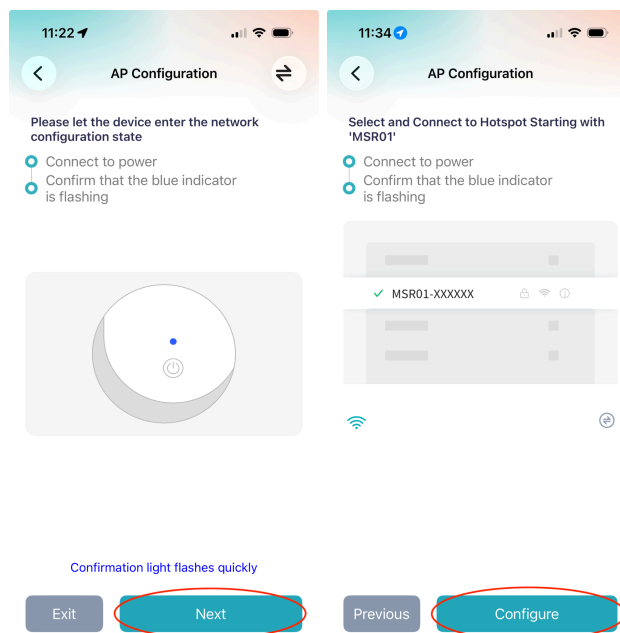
11:22

AP Configuration

Please let the device enter the network configuration state

Connect to power

Confirm that the blue indicator is flashing

Confirmation light flashes quickly

Exit

Next

11:34

AP Configuration

Select and Connect to Hotspot Starting with 'MSR01'

Connect to power

Confirm that the blue indicator is flashing

✓ MSR01-XXXXXX

Previous

Configure